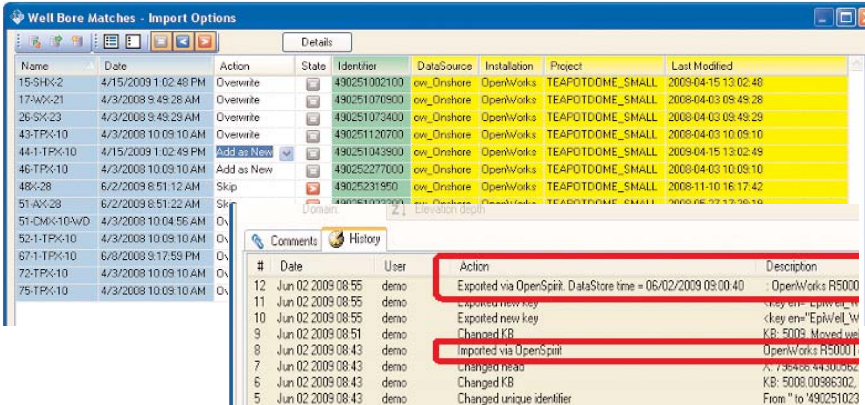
Well Bore Matches - Import Options

Details

| Name | Date | Action | State | Identifier | DataSource | Installation | Project | Last Modified |
|---|---|---|---|---|---|---|---|---|
| 15-SHX-2 | 4/15/2009 1:02:48 PM | Overwrite | | 490251002100 | ow_Onshore | OpenWorks | TEAPOTDOME_SMALL | 2009-04-15 13:02:48 |
| 17-WX-21 | 4/3/2008 9:49:28 AM | Overwrite | | 490251070900 | ow_Onshore | OpenWorks | TEAPOTDOME_SMALL | 2008-04-03 09:49:28 |
| 26-SX-23 | 4/3/2008 9:49:29 AM | Overwrite | | 490251073400 | ow_Onshore | OpenWorks | TEAPOTDOME_SMALL | 2008-04-03 09:49:29 |
| 43-TPX-10 | 4/3/2008 10:09:10 AM | Overwrite | | 490251120700 | ow_Onshore | OpenWorks | TEAPOTDOME_SMALL | 2008-04-03 10:09:10 |
| 44-1-TPX-10 | 4/15/2009 1:02:49 PM | Add as New | | 490251043900 | ow_Onshore | OpenWorks | TEAPOTDOME_SMALL | 2009-04-15 13:02:49 |
| 46-TPX-10 | 4/3/2008 10:09:10 AM | Add as New | | 490252277000 | ow_Onshore | OpenWorks | TEAPOTDOME_SMALL | 2008-04-03 10:09:10 |
| 48X-28 | 6/2/2009 8:51:12 AM | Skip | | 49025231950 | ow_Onshore | OpenWorks | TEAPOTDOME_SMALL | 2008-11-10 16:17:42 |
| 51-AX-28 | 6/2/2009 8:51:22 AM | Skip | | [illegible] | | | | |
| 51-CMX-10-WD | 4/3/2008 10:04:56 AM | Ov | | | | | | |
| 52-1-TPX-10 | 4/3/2008 10:09:10 AM | Ov | | | | | | |
| 67-1-TPX-10 | 6/8/2009 9:17:59 PM | Ov | | | | | | |
| 72-TPX-10 | 4/3/2008 10:09:10 AM | Ov | | | | | | |
| 75-TPX-10 | 4/3/2008 10:09:10 AM | Ov | | | | | | |

Domain Elevation depth

Comments History

| # | Date | User | Action | Description |
|---|---|---|---|---|
| 12 | Jun 02 2009 08:55 | demo | Exported via OpenSpirit. DataStore time = 06/02/2009 09:00:40 | : OpenWorks R5000 |
| 11 | Jun 02 2009 08:55 | demo | Exported new key | <key en="EpiWell_W |
| 10 | Jun 02 2009 08:55 | demo | Exported new key | <key en="EpiWell_W |
| 9 | Jun 02 2009 08:51 | demo | Changed KB | KB: 5009. Moved wel |
| 8 | Jun 02 2009 08:43 | demo | Imported via OpenSpirit | OpenWorks R5000 |
| 7 | Jun 02 2009 08:43 | demo | Changed head | X: 796486.4430062 |
| 6 | Jun 02 2009 08:43 | demo | Changed KB | KB: 5008.00386302, |
| 5 | Jun 02 2009 08:43 | demo | Changed unique identifier | From " to '490251023 |